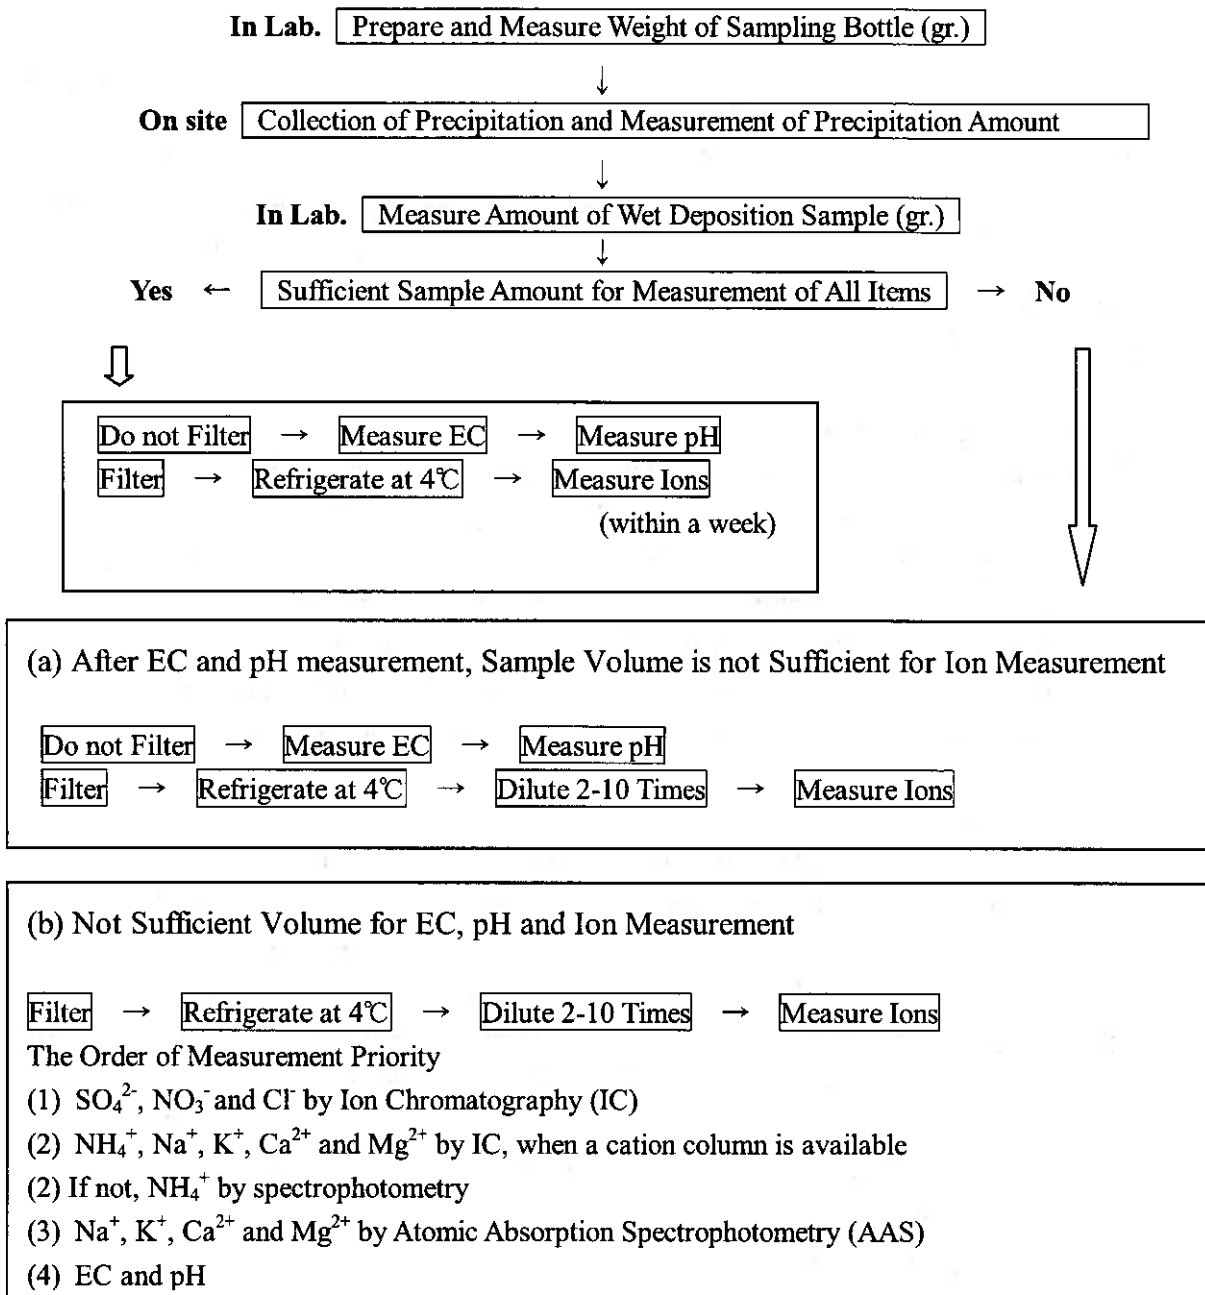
In Lab. Prepare and Measure Weight of Sampling Bottle (gr.)

On site Collection of Precipitation and Measurement of Precipitation Amount

In Lab. Measure Amount of Wet Deposition Sample (gr.)

Yes ← Sufficient Sample Amount for Measurement of All Items → No

Do not Filter → Measure EC → Measure pH
Filter → Refrigerate at 4℃ → Measure Ions
(within a week)

(a) After EC and pH measurement, Sample Volume is not Sufficient for Ion Measurement

Do not Filter → Measure EC → Measure pH
Filter → Refrigerate at 4℃ → Dilute 2-10 Times → Measure Ions

(b) Not Sufficient Volume for EC, pH and Ion Measurement

Filter → Refrigerate at 4℃ → Dilute 2-10 Times → Measure Ions
The Order of Measurement Priority
(1) $SO_4^{2-}$, $NO_3^-$ and $Cl^-$ by Ion Chromatography (IC)
(2) $NH_4^+$, $Na^+$, $K^+$, $Ca^{2+}$ and $Mg^{2+}$ by IC, when a cation column is available
(2) If not, $NH_4^+$ by spectrophotometry
(3) $Na^+$, $K^+$, $Ca^{2+}$ and $Mg^{2+}$ by Atomic Absorption Spectrophotometry (AAS)
(4) EC and pH